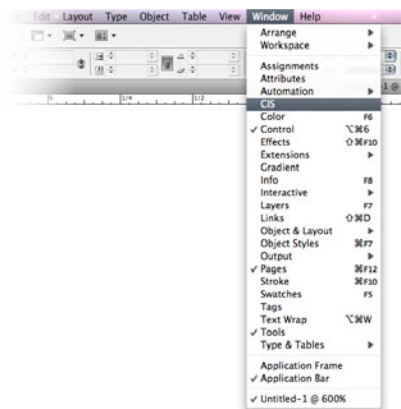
Edit Layout Type Object Table View Window Help

Arrange
Workspace

Assignments
Attributes
Automation
CIS
Color F6
✓ Control ⌥⌘6
Effects ⇧⌘F10
Extensions
Gradient
Info F8
Interactive
Layers F7
Links ⇧⌘D
Object & Layout
Object Styles ⌘F7
Output
✓ Pages ⌘F12
Stroke ⌘F10
Swatches F5
Tags
Text Wrap ⌥⌘W
✓ Tools
Type & Tables

Application Frame
✓ Application Bar

✓ Untitled-1 @ 600%